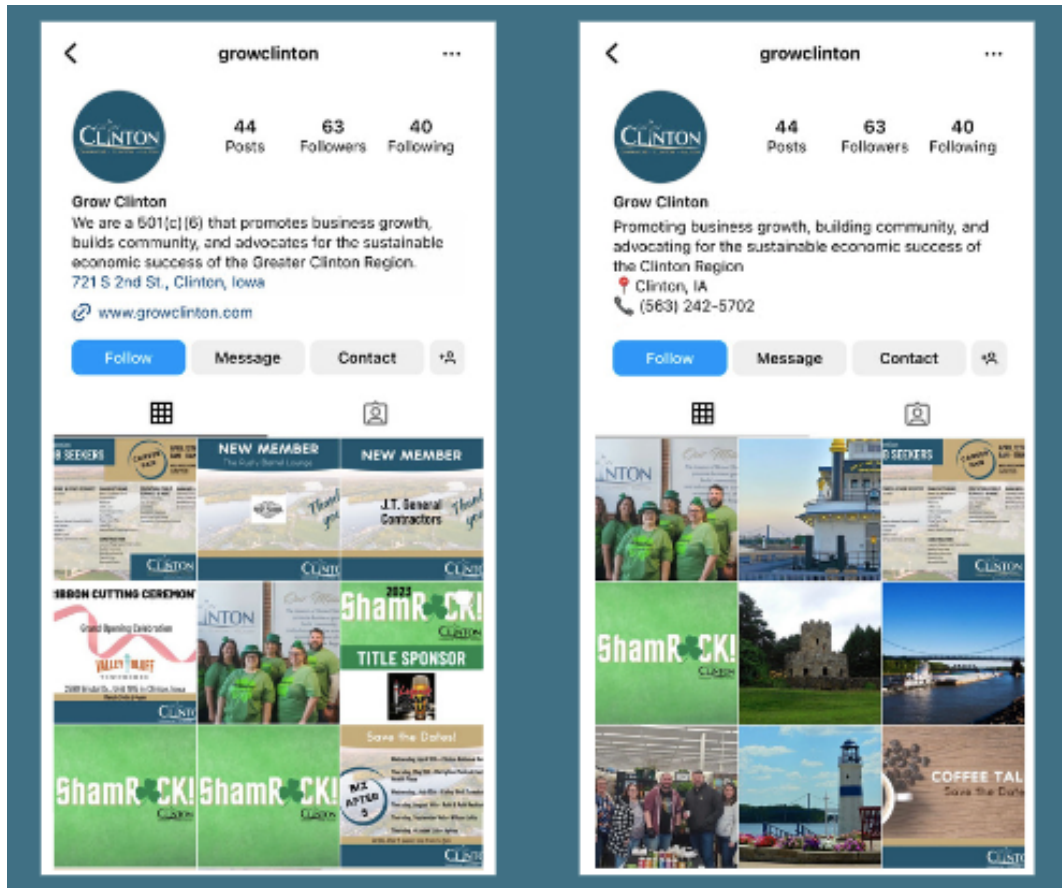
growclinton

CLINTON

44 Posts
63 Followers
40 Following

Grow Clinton
We are a 501(c)(6) that promotes business growth, builds community, and advocates for the sustainable economic success of the Greater Clinton Region.
721 S 2nd St., Clinton, Iowa
www.growclinton.com

Follow
Message
Contact

SEEKERS
CLINTON
NEW MEMBER
The Rusty Barrel Lounge
NEW MEMBER
J.T. General Contractors
RIBBON CUTTING CEREMONY
Grand Opening Celebration
VALLEY BLUFF
CLINTON
2023 ShamROCK!
TITLE SPONSOR
ShamROCK!
ShamROCK!
Save the Dates!
MIX AFTER 5
CLINTON

growclinton

CLINTON

44 Posts
63 Followers
40 Following

Grow Clinton
Promoting business growth, building community, and advocating for the sustainable economic success of the Clinton Region
Clinton, IA
(563) 242-5702

Follow
Message
Contact

CLINTON
SEEKERS
CLINTON
ShamROCK!
CLINTON
COFFEE TAL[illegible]
Save the Da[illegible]
CLINTON